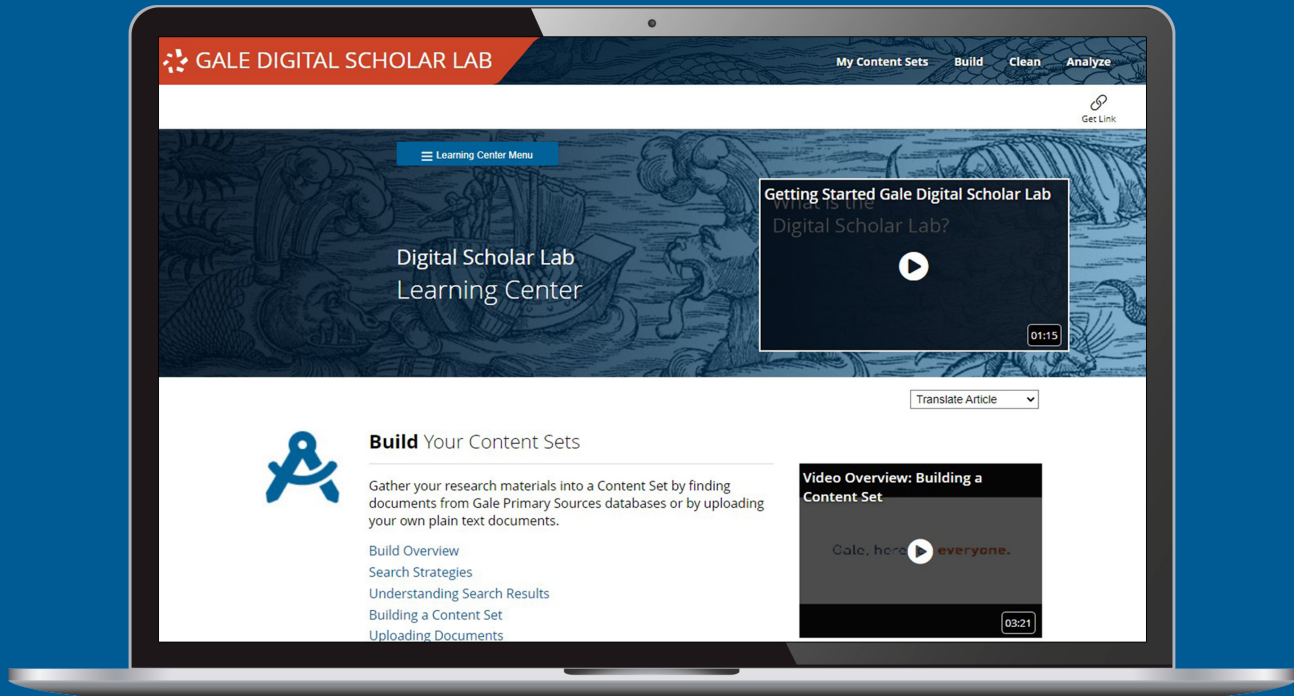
GALE DIGITAL SCHOLAR LAB

My Content Sets Build Clean Analyze

Get Link

Learning Center Menu

Digital Scholar Lab
Learning Center

Getting Started Gale Digital Scholar Lab

What is the Digital Scholar Lab?

01:15

Translate Article

**Build** Your Content Sets

Gather your research materials into a Content Set by finding documents from Gale Primary Sources databases or by uploading your own plain text documents.

Build Overview
Search Strategies
Understanding Search Results
Building a Content Set
Uploading Documents

Video Overview: Building a Content Set

Gale, here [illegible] everyone.

03:21